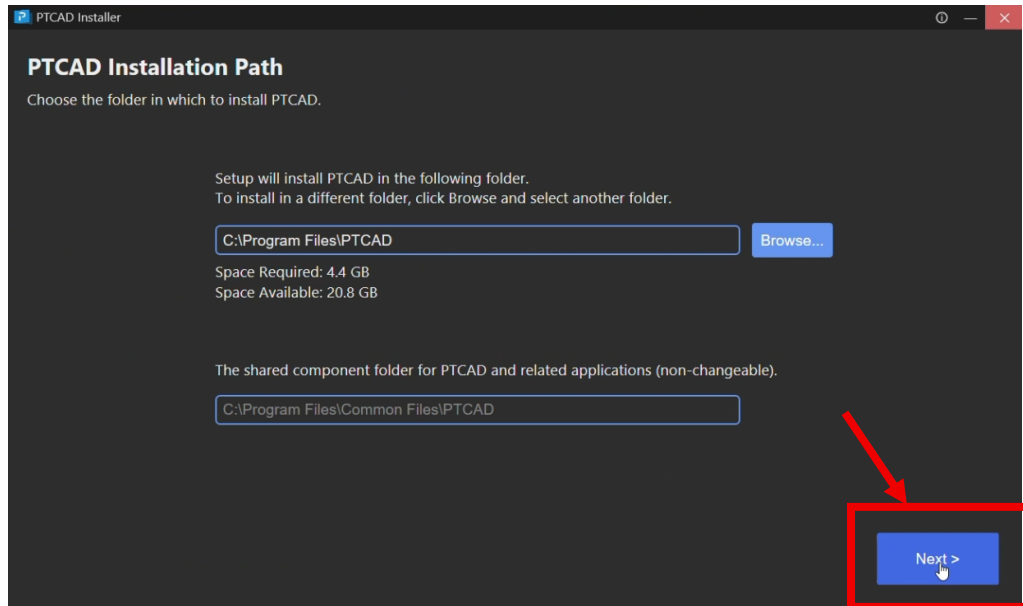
PTCAD Installer

PTCAD Installation Path

Choose the folder in which to install PTCAD.

Setup will install PTCAD in the following folder.
To install in a different folder, click Browse and select another folder.

C:\Program Files\PTCAD

Browse...

Space Required: 4.4 GB
Space Available: 20.8 GB

The shared component folder for PTCAD and related applications (non-changeable).

C:\Program Files\Common Files\PTCAD

Next >